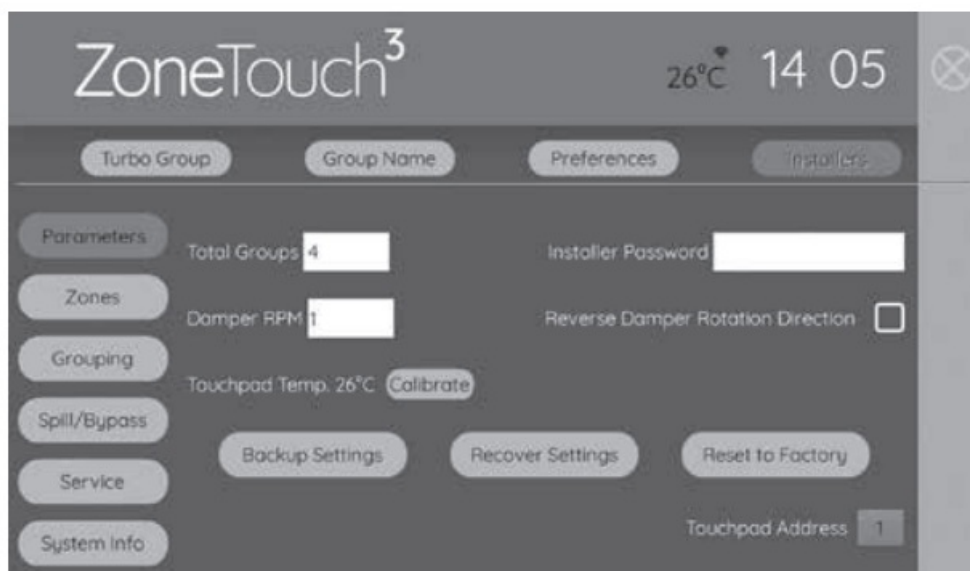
ZoneTouch$^3$

26°C 14 05

Turbo Group

Group Name

Preferences

Installers

Parameters

Zones

Grouping

Spill/Bypass

Service

System Info

Total Groups 4

Installer Password

Damper RPM 1

Reverse Damper Rotation Direction

Touchpad Temp. 26°C Calibrate

Backup Settings

Recover Settings

Reset to Factory

Touchpad Address 1